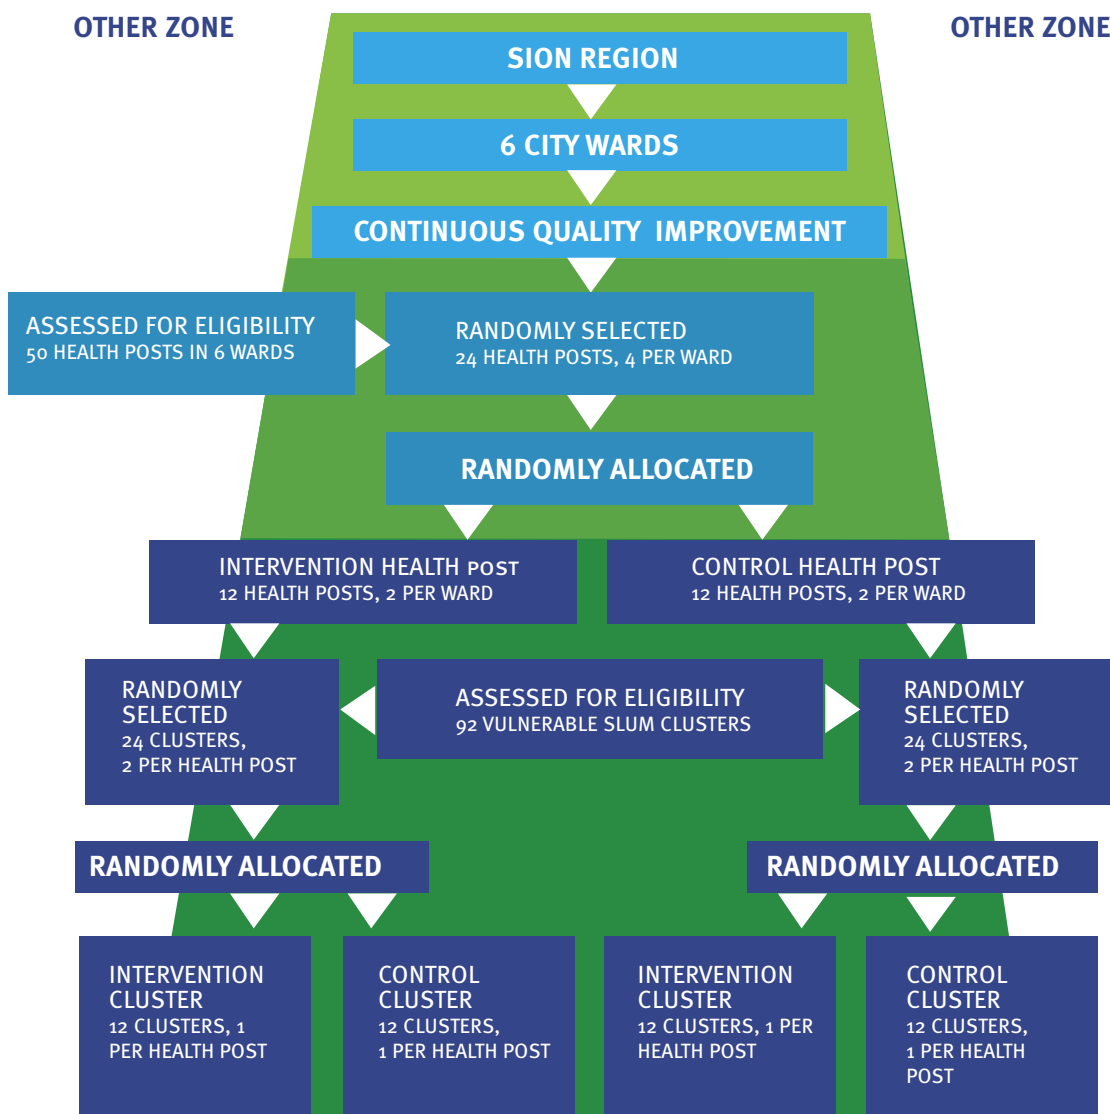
OTHER ZONE

OTHER ZONE

SION REGION

6 CITY WARDS

CONTINUOUS QUALITY IMPROVEMENT

ASSESSED FOR ELIGIBILITY
50 HEALTH POSTS IN 6 WARDS

RANDOMLY SELECTED
24 HEALTH POSTS, 4 PER WARD

RANDOMLY ALLOCATED

INTERVENTION HEALTH POST
12 HEALTH POSTS, 2 PER WARD

CONTROL HEALTH POST
12 HEALTH POSTS, 2 PER WARD

RANDOMLY SELECTED
24 CLUSTERS, 2 PER HEALTH POST

ASSESSED FOR ELIGIBILITY
92 VULNERABLE SLUM CLUSTERS

RANDOMLY SELECTED
24 CLUSTERS, 2 PER HEALTH POST

RANDOMLY ALLOCATED

RANDOMLY ALLOCATED

INTERVENTION CLUSTER
12 CLUSTERS, 1 PER HEALTH POST

CONTROL CLUSTER
12 CLUSTERS, 1 PER HEALTH POST

INTERVENTION CLUSTER
12 CLUSTERS, 1 PER HEALTH POST

CONTROL CLUSTER
12 CLUSTERS, 1 PER HEALTH POST